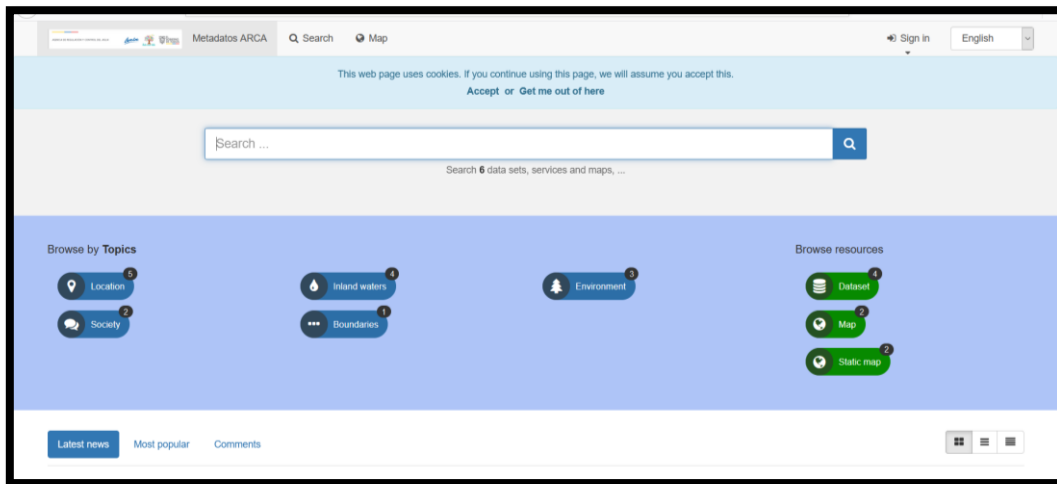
Metadatos ARCA Search Map Sign in English

This web page uses cookies. If you continue using this page, we will assume you accept this.
Accept or Get me out of here

Search ...

Search 6 data sets, services and maps, ...

Browse by Topics

Location 5
Inland waters 4
Environment 3
Society 2
Boundaries 1

Browse resources

Dataset 4
Map 2
Static map 2

Latest news Most popular Comments